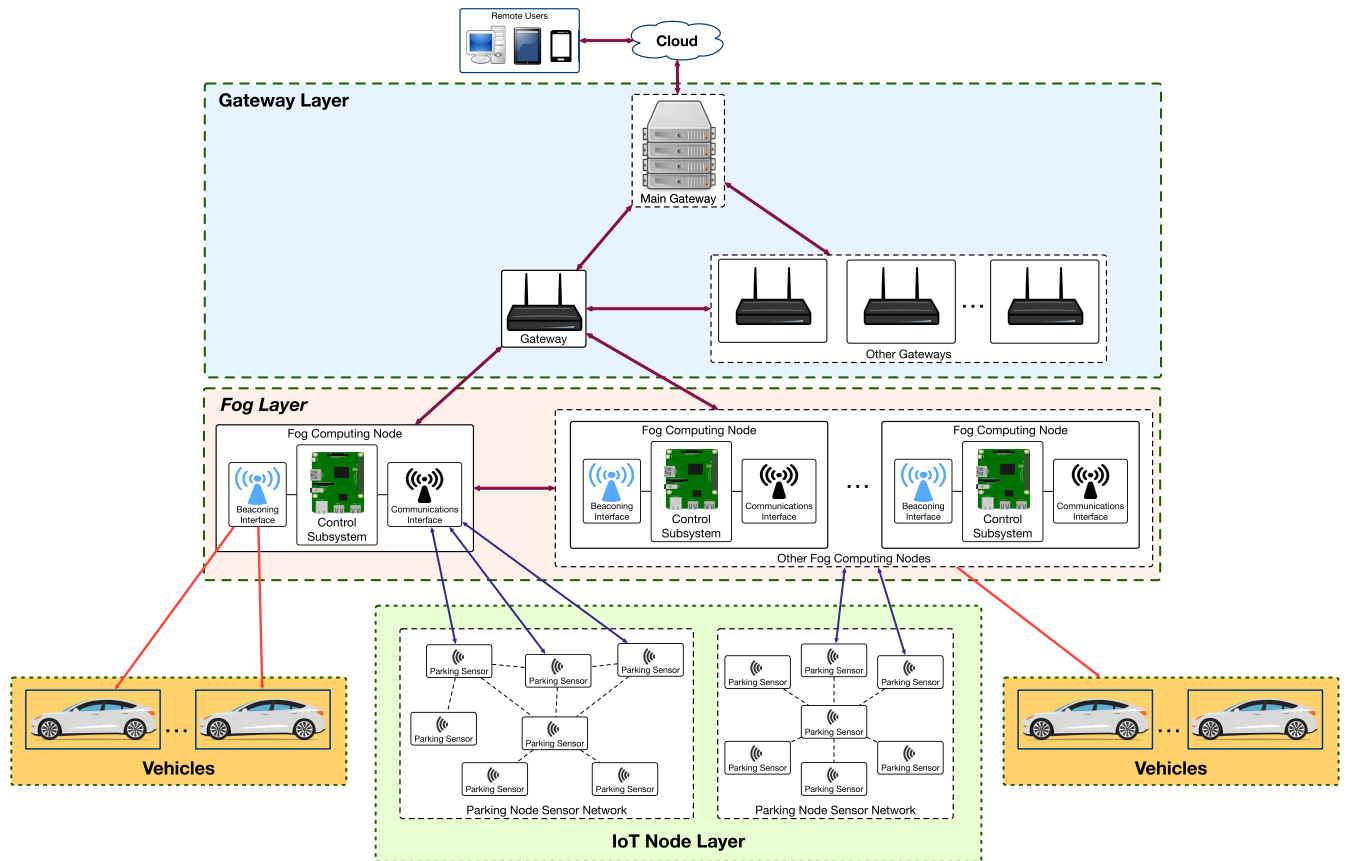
Remote Users

Cloud

Gateway Layer

Main Gateway

Gateway

...

Other Gateways

Fog Layer

Fog Computing Node

Beaconing Interface

Control Subsystem

Communications Interface

Fog Computing Node

Beaconing Interface

Control Subsystem

Communications Interface

...

Fog Computing Node

Beaconing Interface

Control Subsystem

Communications Interface

Other Fog Computing Nodes

Parking Sensor

Parking Sensor

Parking Sensor

Parking Sensor

Parking Sensor

Parking Sensor

Parking Sensor

Parking Node Sensor Network

Parking Sensor

Parking Sensor

Parking Sensor

Parking Sensor

Parking Sensor

Parking Sensor

Parking Sensor

Parking Node Sensor Network

IoT Node Layer

...

Vehicles

...

Vehicles